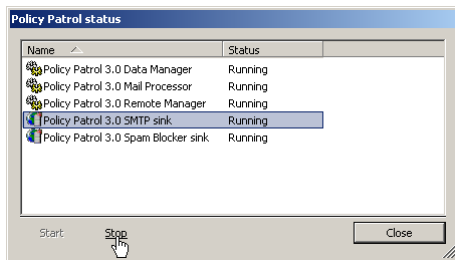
Policy Patrol status

| Name | Status |
|---|---|
| Policy Patrol 3.0 Data Manager | Running |
| Policy Patrol 3.0 Mail Processor | Running |
| Policy Patrol 3.0 Remote Manager | Running |
| Policy Patrol 3.0 SMTP sink | Running |
| Policy Patrol 3.0 Spam Blocker sink | Running |

Start Stop Close